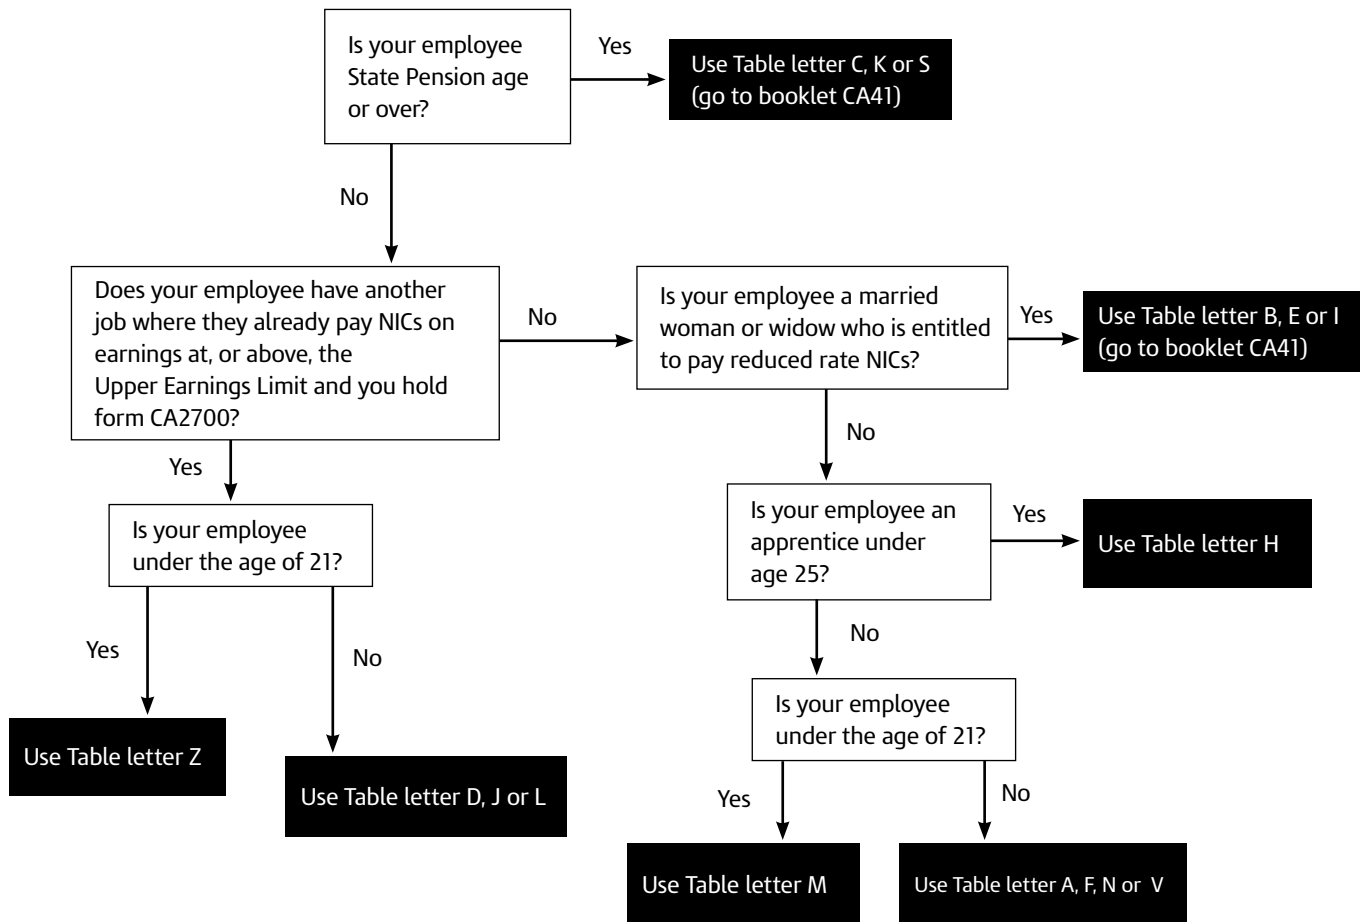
Is your employee State Pension age or over?

Yes

Use Table letter C, K or S (go to booklet CA41)

No

Does your employee have another job where they already pay NICs on earnings at, or above, the Upper Earnings Limit and you hold form CA2700?

No

Is your employee a married woman or widow who is entitled to pay reduced rate NICs?

Yes

Use Table letter B, E or I (go to booklet CA41)

Yes

Is your employee under the age of 21?

Yes

Use Table letter Z

No

Use Table letter D, J or L

No

Is your employee an apprentice under age 25?

Yes

Use Table letter H

No

Is your employee under the age of 21?

Yes

Use Table letter M

No

Use Table letter A, F, N or V